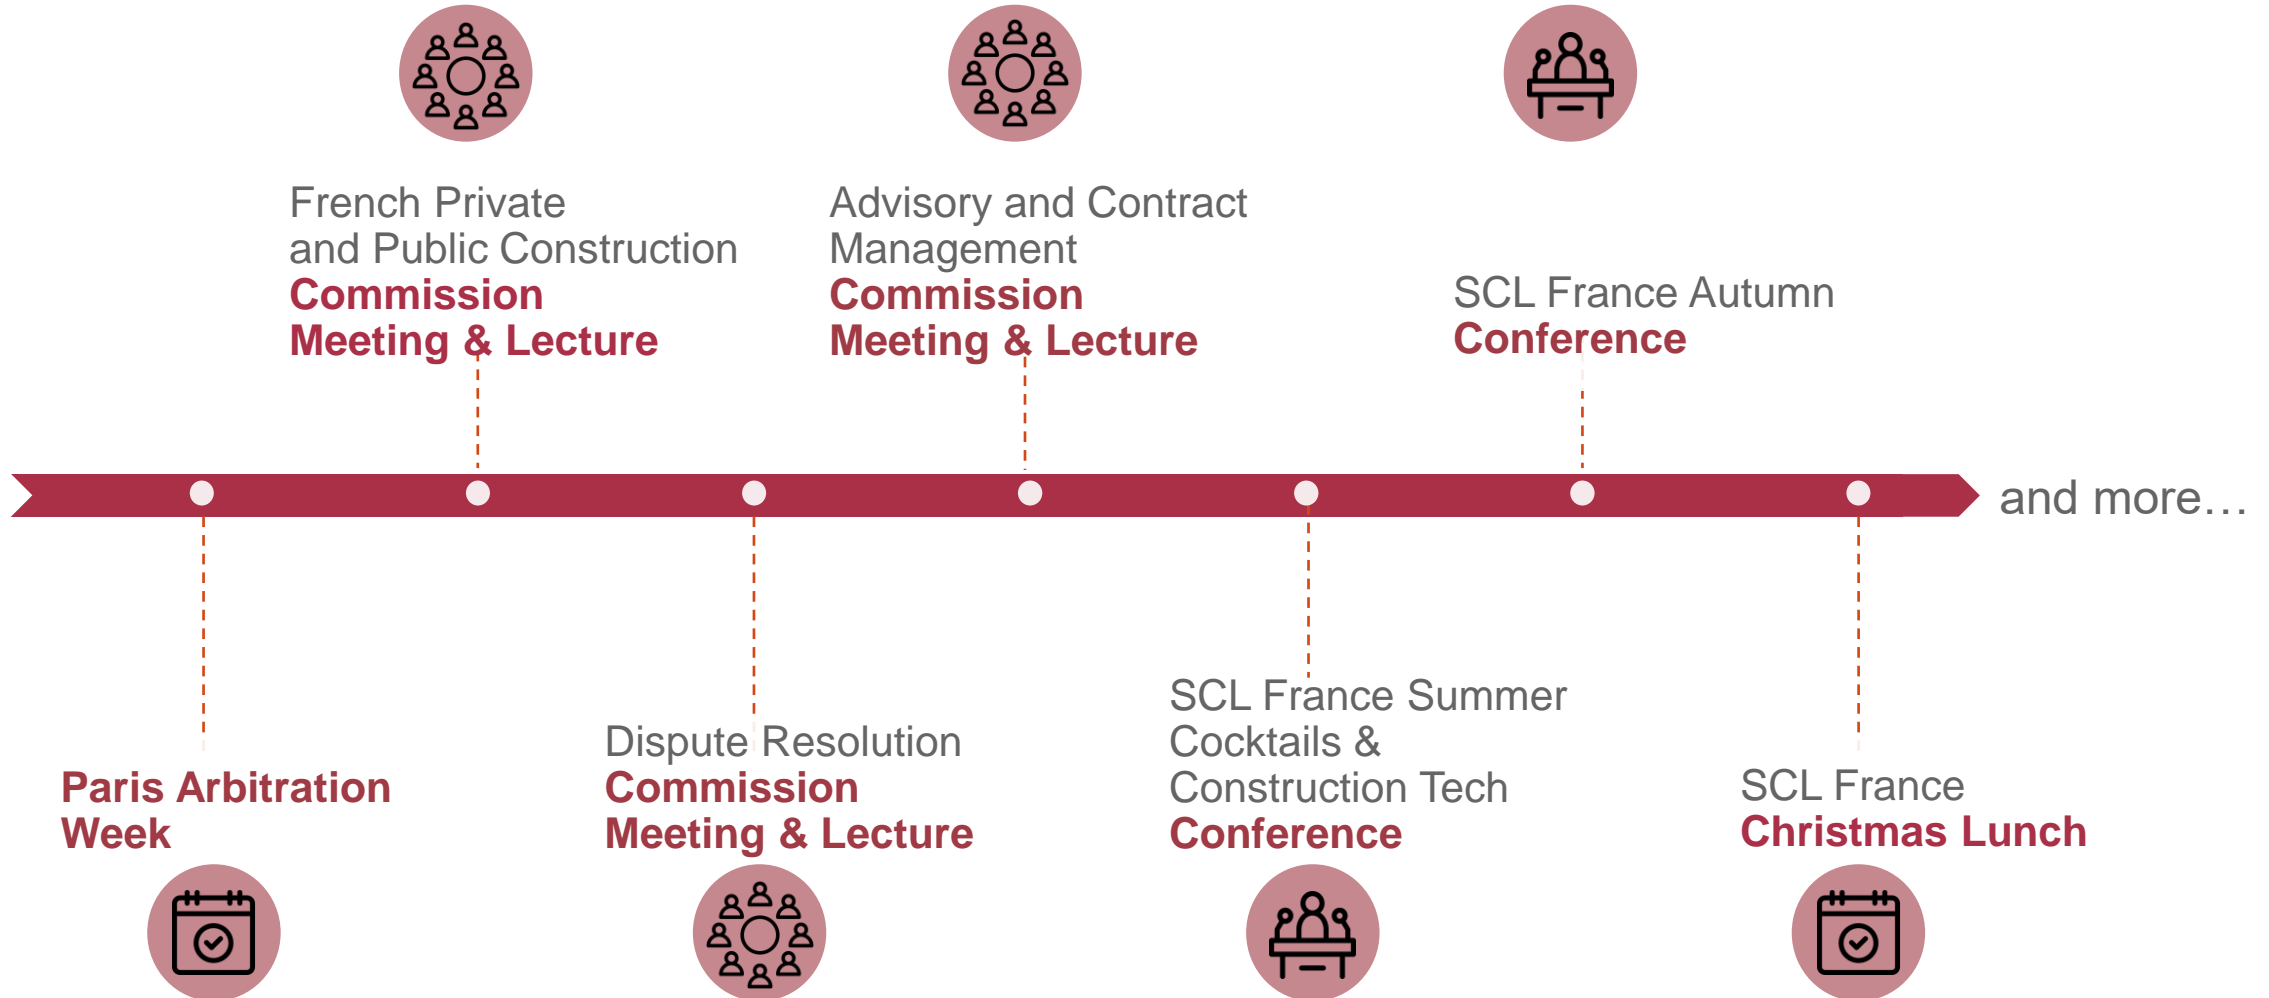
French Private and Public Construction
Commission Meeting & Lecture

Advisory and Contract Management
Commission Meeting & Lecture

SCL France Autumn
Conference

and more…

Paris Arbitration Week

Dispute Resolution
Commission Meeting & Lecture

SCL France Summer Cocktails & Construction Tech
Conference

SCL France
Christmas Lunch